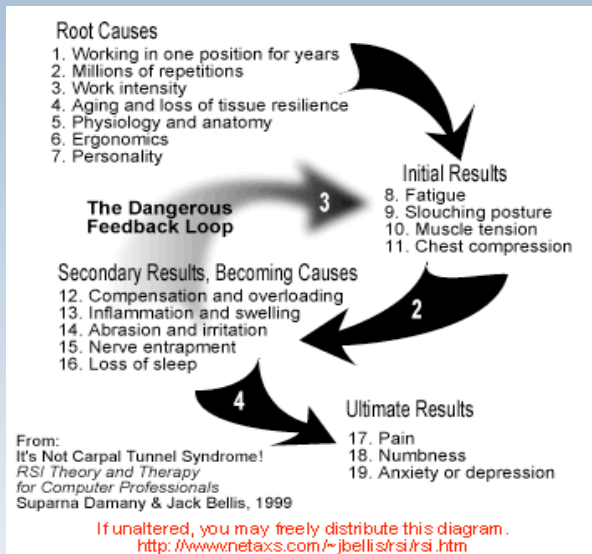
Root Causes
1. Working in one position for years
2. Millions of repetitions
3. Work intensity
4. Aging and loss of tissue resilience
5. Physiology and anatomy
6. Ergonomics
7. Personality

Initial Results
8. Fatigue
9. Slouching posture
10. Muscle tension
11. Chest compression

The Dangerous Feedback Loop

3

Secondary Results, Becoming Causes
12. Compensation and overloading
13. Inflammation and swelling
14. Abrasion and irritation
15. Nerve entrapment
16. Loss of sleep

2

4

Ultimate Results
17. Pain
18. Numbness
19. Anxiety or depression

From:
It's Not Carpal Tunnel Syndrome!
RSI Theory and Therapy for Computer Professionals
Suparna Damany & Jack Bellis, 1999

If unaltered, you may freely distribute this diagram.
http://www.netaxs.com/~jbellis/rsi/rsi.htm